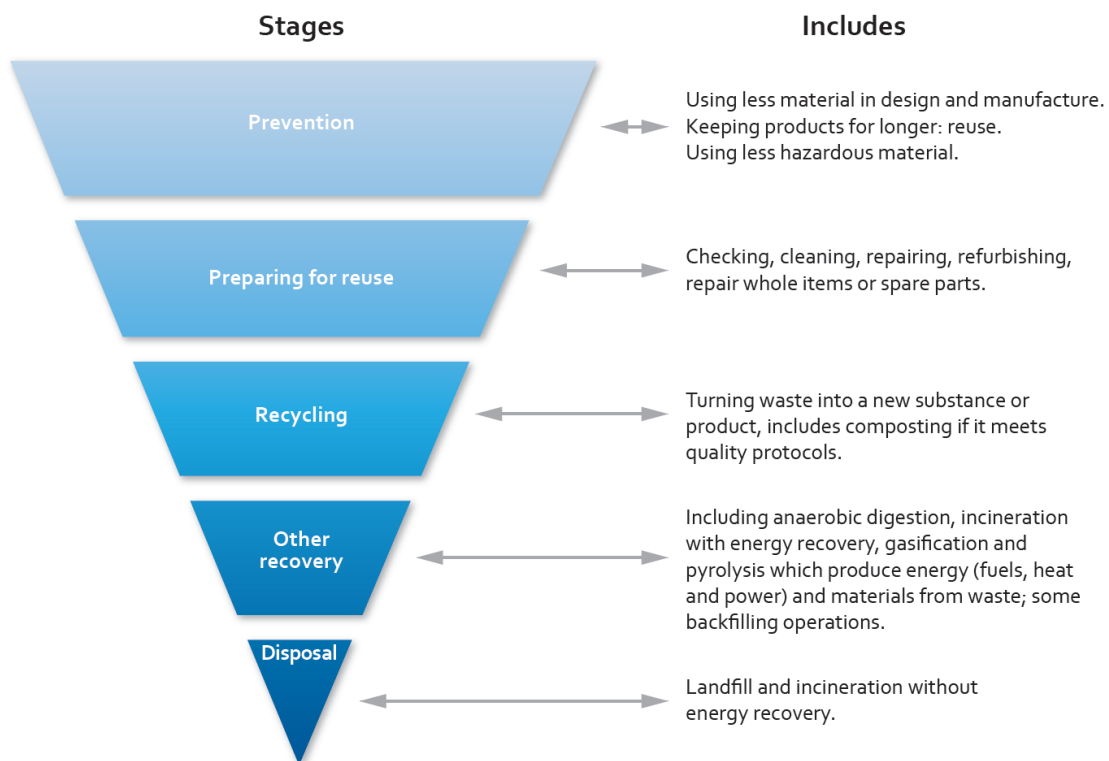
Stages

Includes

Prevention

Using less material in design and manufacture. Keeping products for longer: reuse. Using less hazardous material.

Preparing for reuse

Checking, cleaning, repairing, refurbishing, repair whole items or spare parts.

Recycling

Turning waste into a new substance or product, includes composting if it meets quality protocols.

Other recovery

Including anaerobic digestion, incineration with energy recovery, gasification and pyrolysis which produce energy (fuels, heat and power) and materials from waste; some backfilling operations.

Disposal

Landfill and incineration without energy recovery.